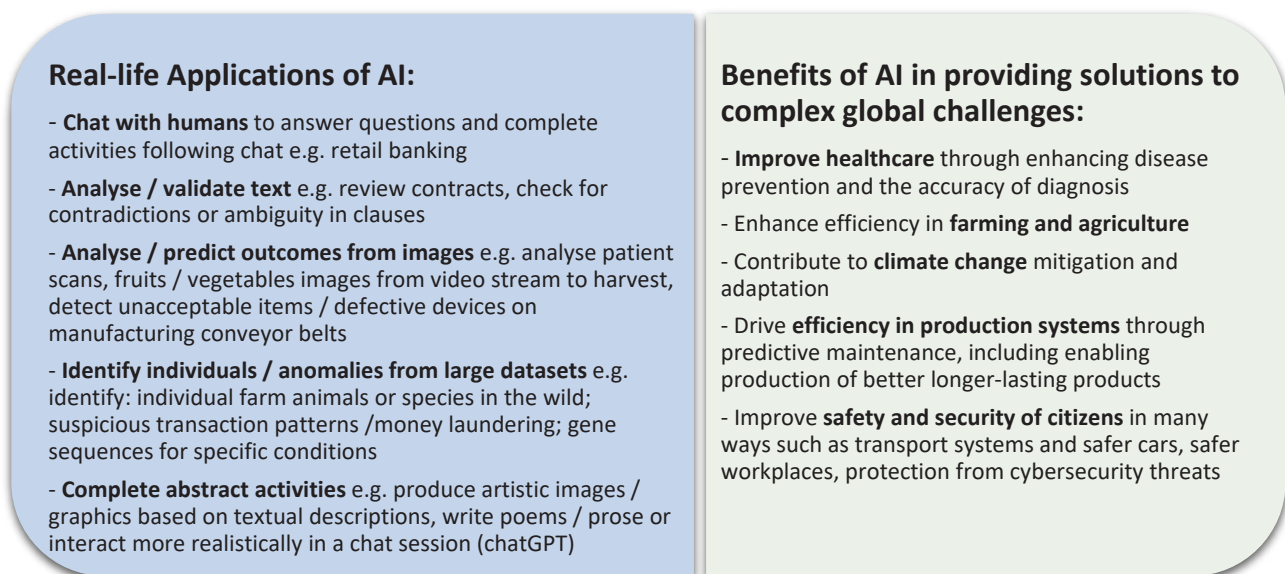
Real-life Applications of AI:

- Chat with humans to answer questions and complete activities following chat e.g. retail banking

- Analyse / validate text e.g. review contracts, check for contradictions or ambiguity in clauses

- Analyse / predict outcomes from images e.g. analyse patient scans, fruits / vegetables images from video stream to harvest, detect unacceptable items / defective devices on manufacturing conveyor belts

- Identify individuals / anomalies from large datasets e.g. identify: individual farm animals or species in the wild; suspicious transaction patterns /money laundering; gene sequences for specific conditions

- Complete abstract activities e.g. produce artistic images / graphics based on textual descriptions, write poems / prose or interact more realistically in a chat session (chatGPT)

Benefits of AI in providing solutions to complex global challenges:

- Improve healthcare through enhancing disease prevention and the accuracy of diagnosis

- Enhance efficiency in farming and agriculture

- Contribute to climate change mitigation and adaptation

- Drive efficiency in production systems through predictive maintenance, including enabling production of better longer-lasting products

- Improve safety and security of citizens in many ways such as transport systems and safer cars, safer workplaces, protection from cybersecurity threats